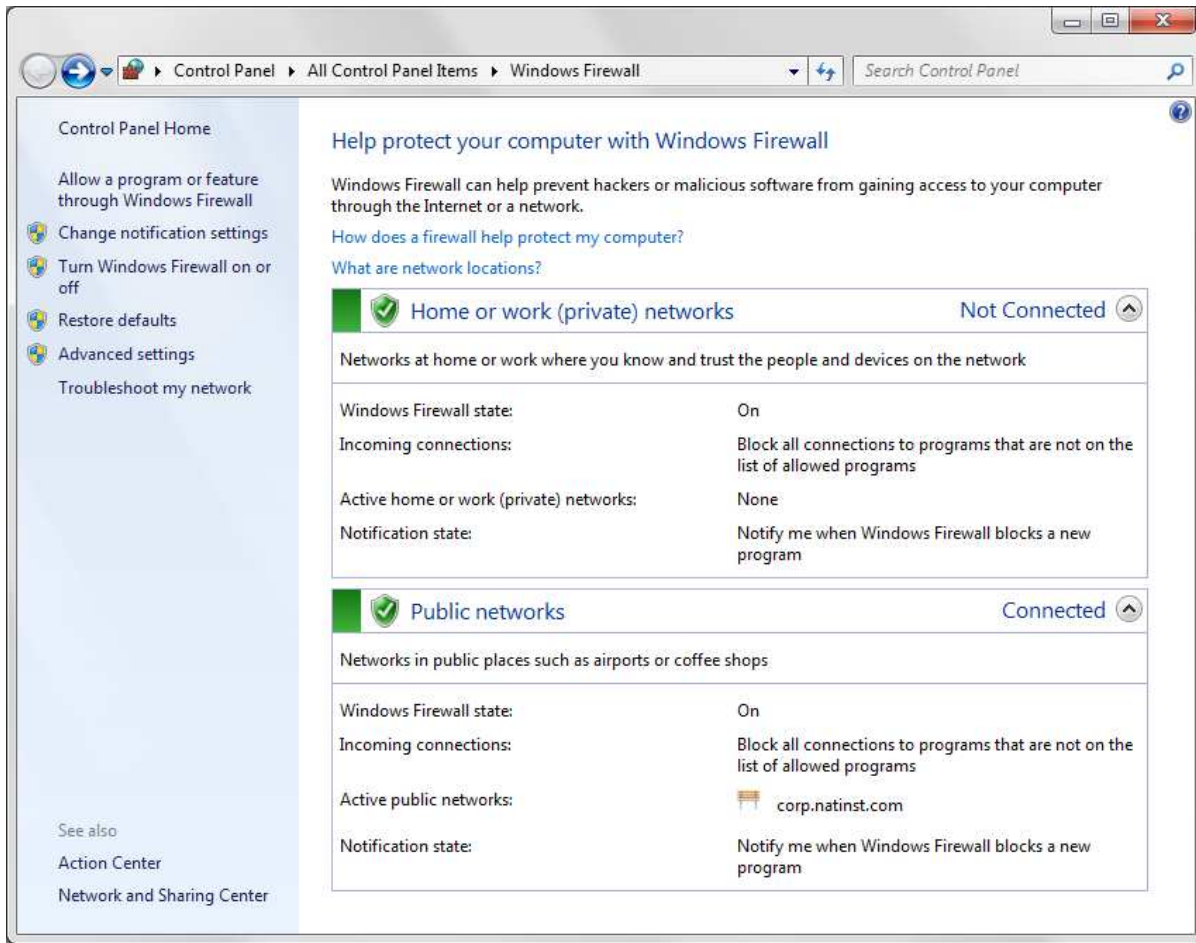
Control Panel ▸ All Control Panel Items ▸ Windows Firewall

Search Control Panel

Control Panel Home

Allow a program or feature through Windows Firewall

Change notification settings

Turn Windows Firewall on or off

Restore defaults

Advanced settings

Troubleshoot my network

See also

Action Center

Network and Sharing Center

Help protect your computer with Windows Firewall

Windows Firewall can help prevent hackers or malicious software from gaining access to your computer through the Internet or a network.

How does a firewall help protect my computer?

What are network locations?

Home or work (private) networks

Not Connected

Networks at home or work where you know and trust the people and devices on the network

| | |
|---|---|
| Windows Firewall state: | On |
| Incoming connections: | Block all connections to programs that are not on the list of allowed programs |
| Active home or work (private) networks: | None |
| Notification state: | Notify me when Windows Firewall blocks a new program |

Public networks

Connected

Networks in public places such as airports or coffee shops

| | |
|---|---|
| Windows Firewall state: | On |
| Incoming connections: | Block all connections to programs that are not on the list of allowed programs |
| Active public networks: | corp.natinst.com |
| Notification state: | Notify me when Windows Firewall blocks a new program |